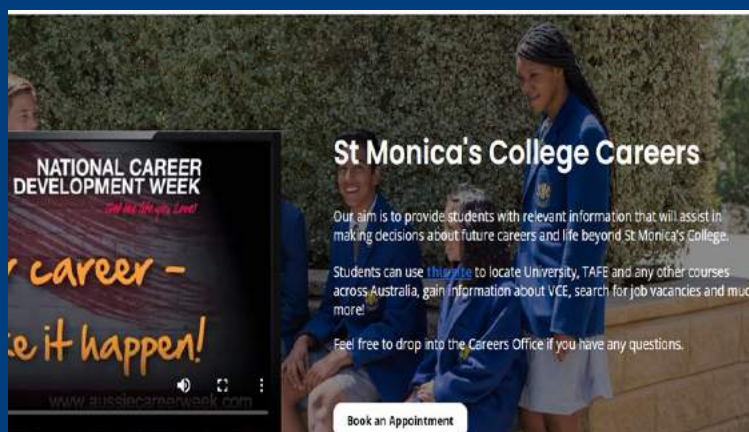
NATIONAL CAREER DEVELOPMENT WEEK

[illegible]

r career -

e it happen!

www.aussiecareerweek.com

St Monica's College Careers

Our aim is to provide students with relevant information that will assist in making decisions about future careers and life beyond St Monica's College.

Students can use this site to locate University, TAFE and any other courses across Australia, gain information about VCE, search for job vacancies and muc more!

Feel free to drop into the Careers Office if you have any questions.

Book an Appointment